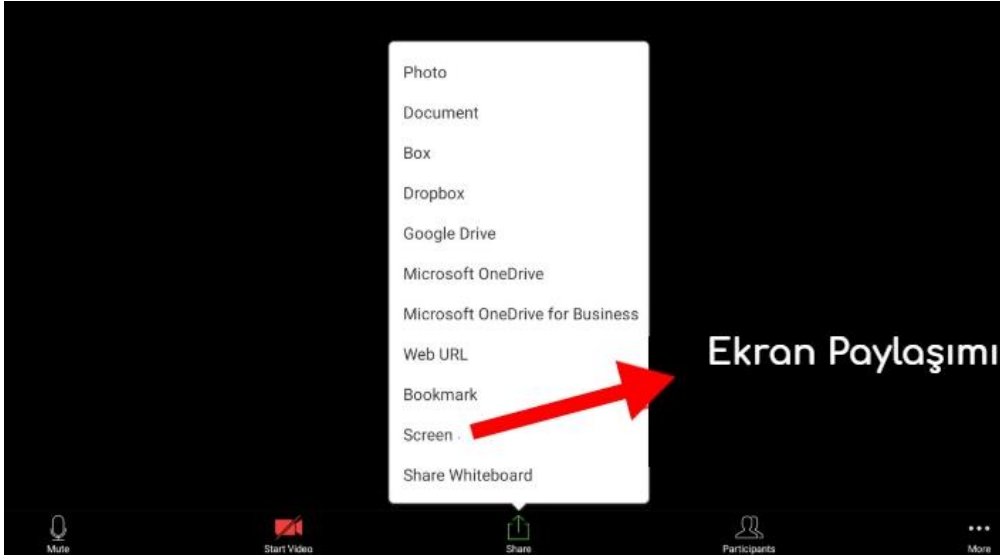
Photo

Document

Box

Dropbox

Google Drive

Microsoft OneDrive

Microsoft OneDrive for Business

Web URL

Bookmark

Screen

Share Whiteboard

Ekran Paylaşımı

Mute

Start Video

Share

Participants

More